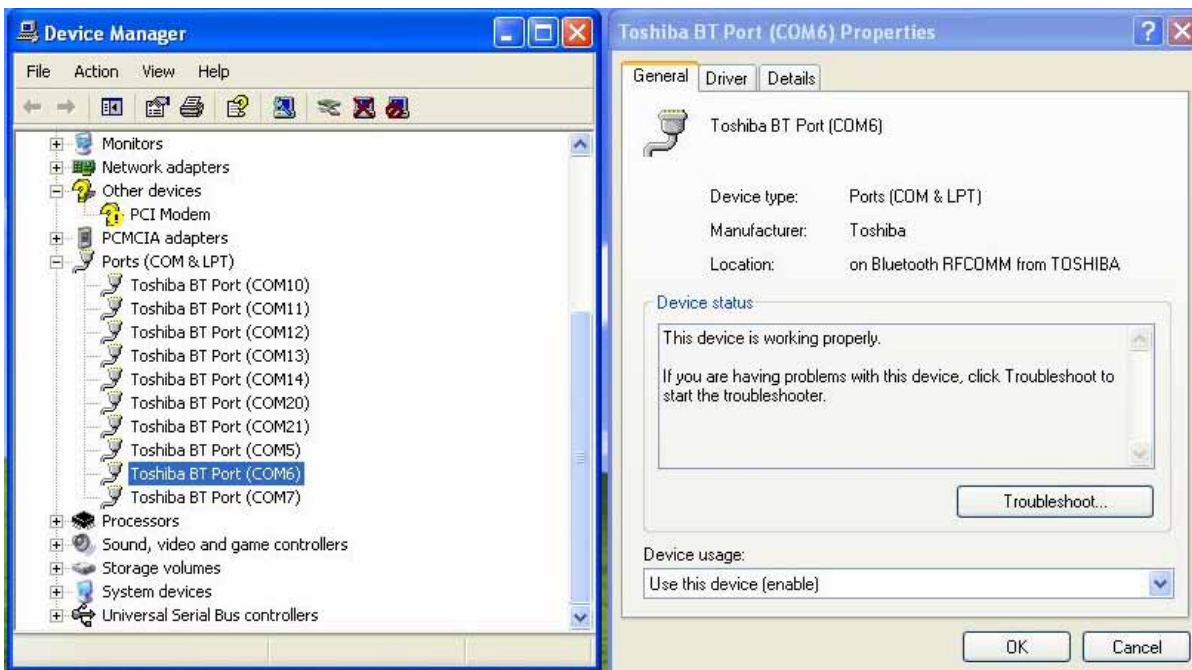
Device Manager

File Action View Help

Monitors
Network adapters
Other devices
PCI Modem
PCMCIA adapters
Ports (COM & LPT)
Toshiba BT Port (COM10)
Toshiba BT Port (COM11)
Toshiba BT Port (COM12)
Toshiba BT Port (COM13)
Toshiba BT Port (COM14)
Toshiba BT Port (COM20)
Toshiba BT Port (COM21)
Toshiba BT Port (COM5)
Toshiba BT Port (COM6)
Toshiba BT Port (COM7)
Processors
Sound, video and game controllers
Storage volumes
System devices
Universal Serial Bus controllers

Toshiba BT Port (COM6) Properties

General Driver Details

Toshiba BT Port (COM6)

Device type: Ports (COM & LPT)

Manufacturer: Toshiba

Location: on Bluetooth RFCOMM from TOSHIBA

Device status

This device is working properly.

If you are having problems with this device, click Troubleshoot to start the troubleshooter.

Troubleshoot...

Device usage:

Use this device (enable)

OK Cancel